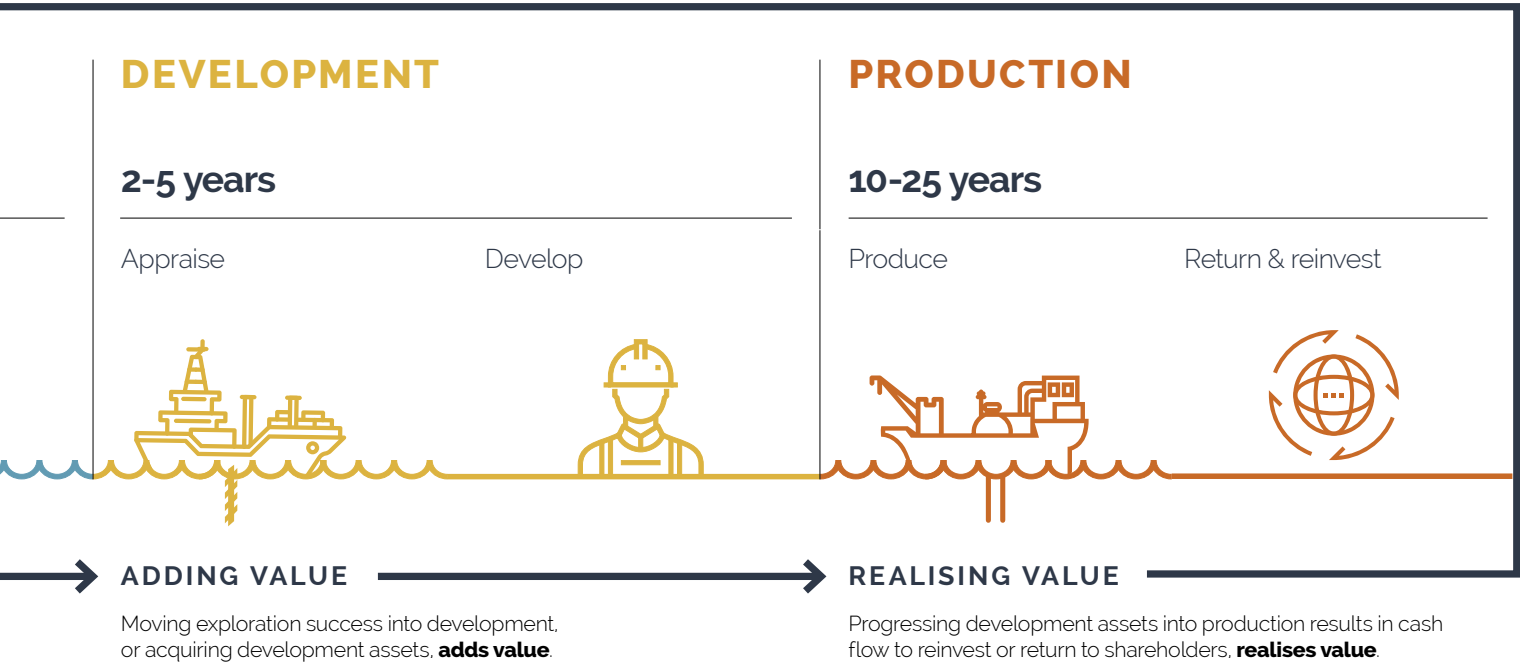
DEVELOPMENT

2-5 years

Appraise

Develop

PRODUCTION

10-25 years

Produce

Return & reinvest

ADDING VALUE

Moving exploration success into development, or acquiring development assets, **adds value**.

REALISING VALUE

Progressing development assets into production results in cash flow to reinvest or return to shareholders, **realises value**.